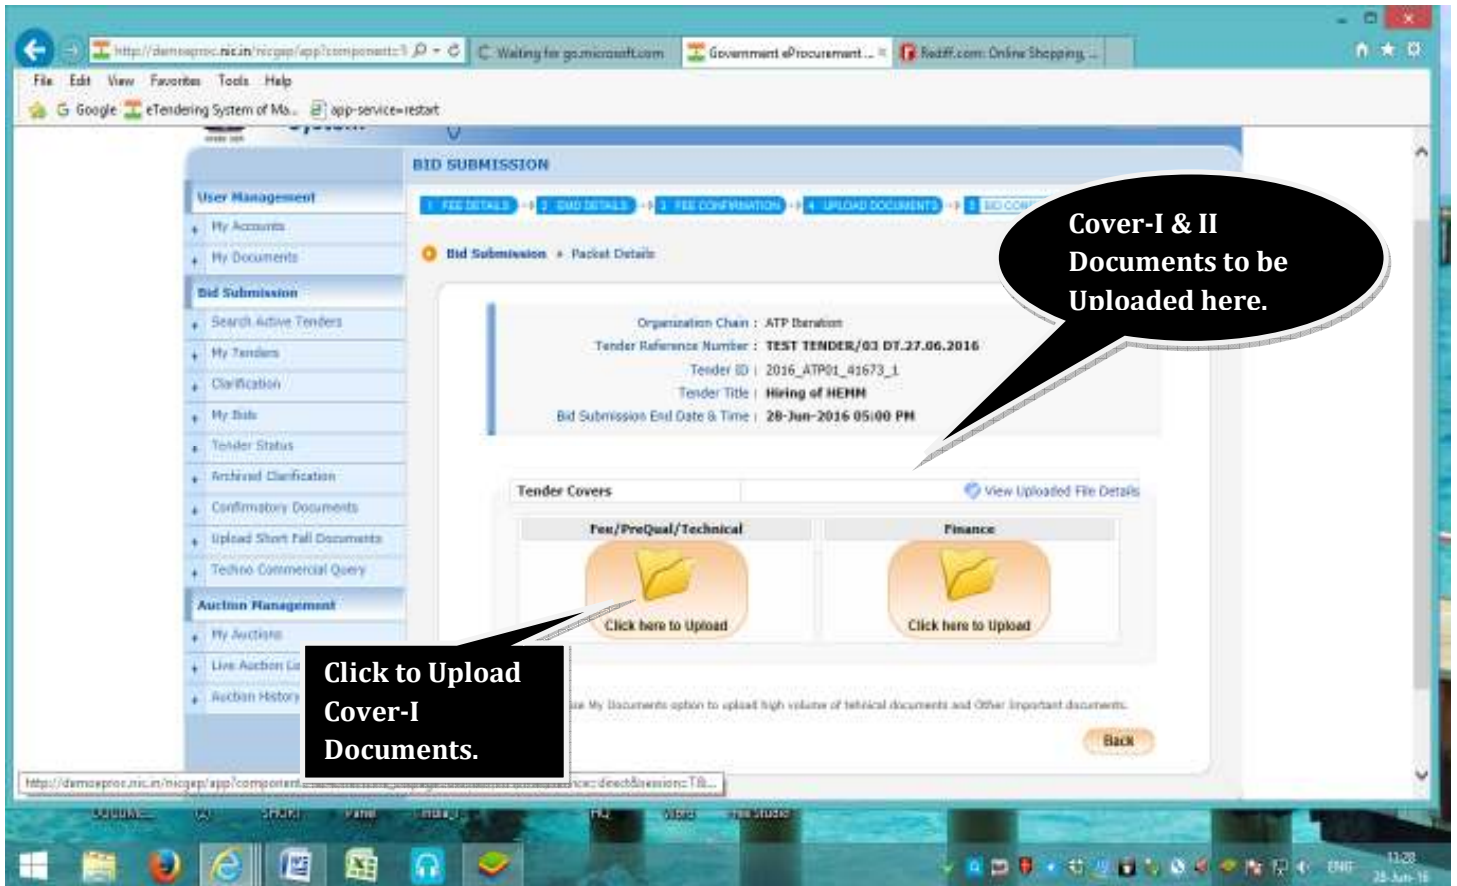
http://demoeproc.nic.in/nicgep/app?component=1 Waiting for go.microsoft.com Government eProcurement ... Rediff.com: Online Shopping ...

File Edit View Favorites Tools Help

Google eTendering System of Ma... app-service=restart

BID SUBMISSION

User Management
My Accounts
My Documents

Bid Submission
Search Active Tenders
My Tenders
Clarification
My Bids
Tender Status
Archived Clarification
Confirmatory Documents
Upload Short Fall Documents
Techno Commercial Query

Auction Management
My Auctions
Live Auction Li
Auction History

1 FEE DETAILS 2 EMD DETAILS 3 FEE CONFIRMATION 4 UPLOAD DOCUMENTS 5 BID CON

Bid Submission » Packet Details

Organization Chain : ATP Iteration
Tender Reference Number : TEST TENDER/03 DT.27.06.2016
Tender ID : 2016_ATP01_41673_1
Tender Title : Hiring of HEMM
Bid Submission End Date & Time : 28-Jun-2016 05:00 PM

Cover-I & II Documents to be Uploaded here.

Tender Covers | View Uploaded File Details

Fee/PreQual/Technical
Click here to Upload

Finance
Click here to Upload

Click to Upload Cover-I Documents.

se My Documents option to upload high volume of technical documents and Other Important documents.

Back

http://demoeproc.nic.in/nicgep/app?component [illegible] ice=direct&session=T&...

ENG 11:28 28-Jun-16